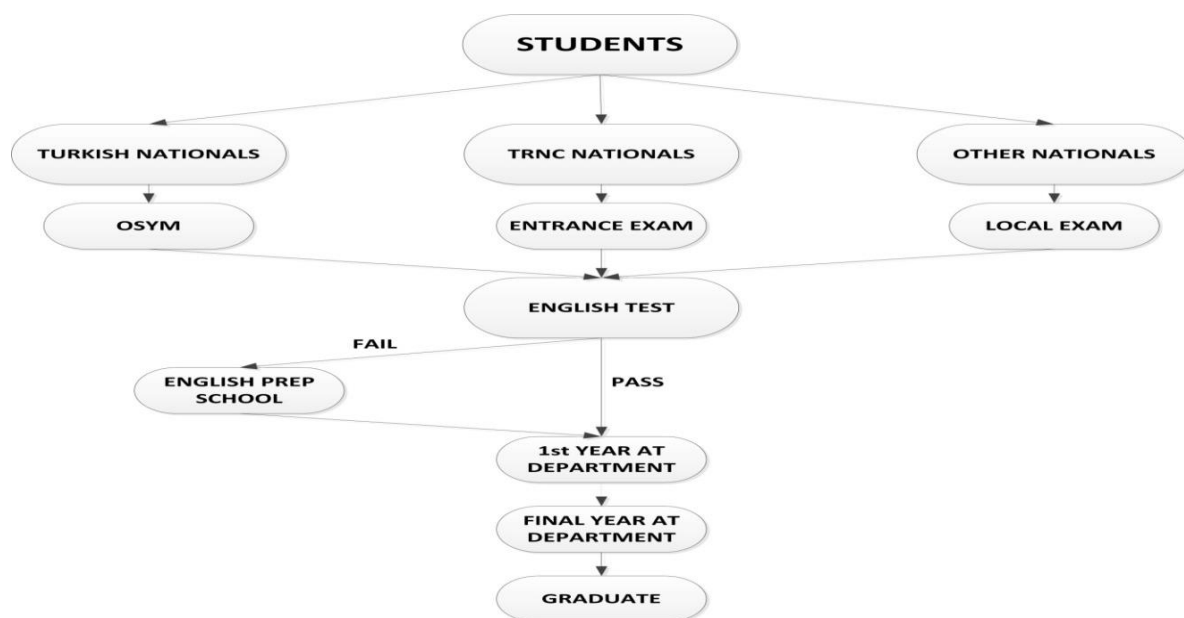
STUDENTS

TURKISH NATIONALS

TRNC NATIONALS

OTHER NATIONALS

OSYM

ENTRANCE EXAM

LOCAL EXAM

ENGLISH TEST

FAIL

ENGLISH PREP SCHOOL

PASS

1st YEAR AT DEPARTMENT

FINAL YEAR AT DEPARTMENT

GRADUATE